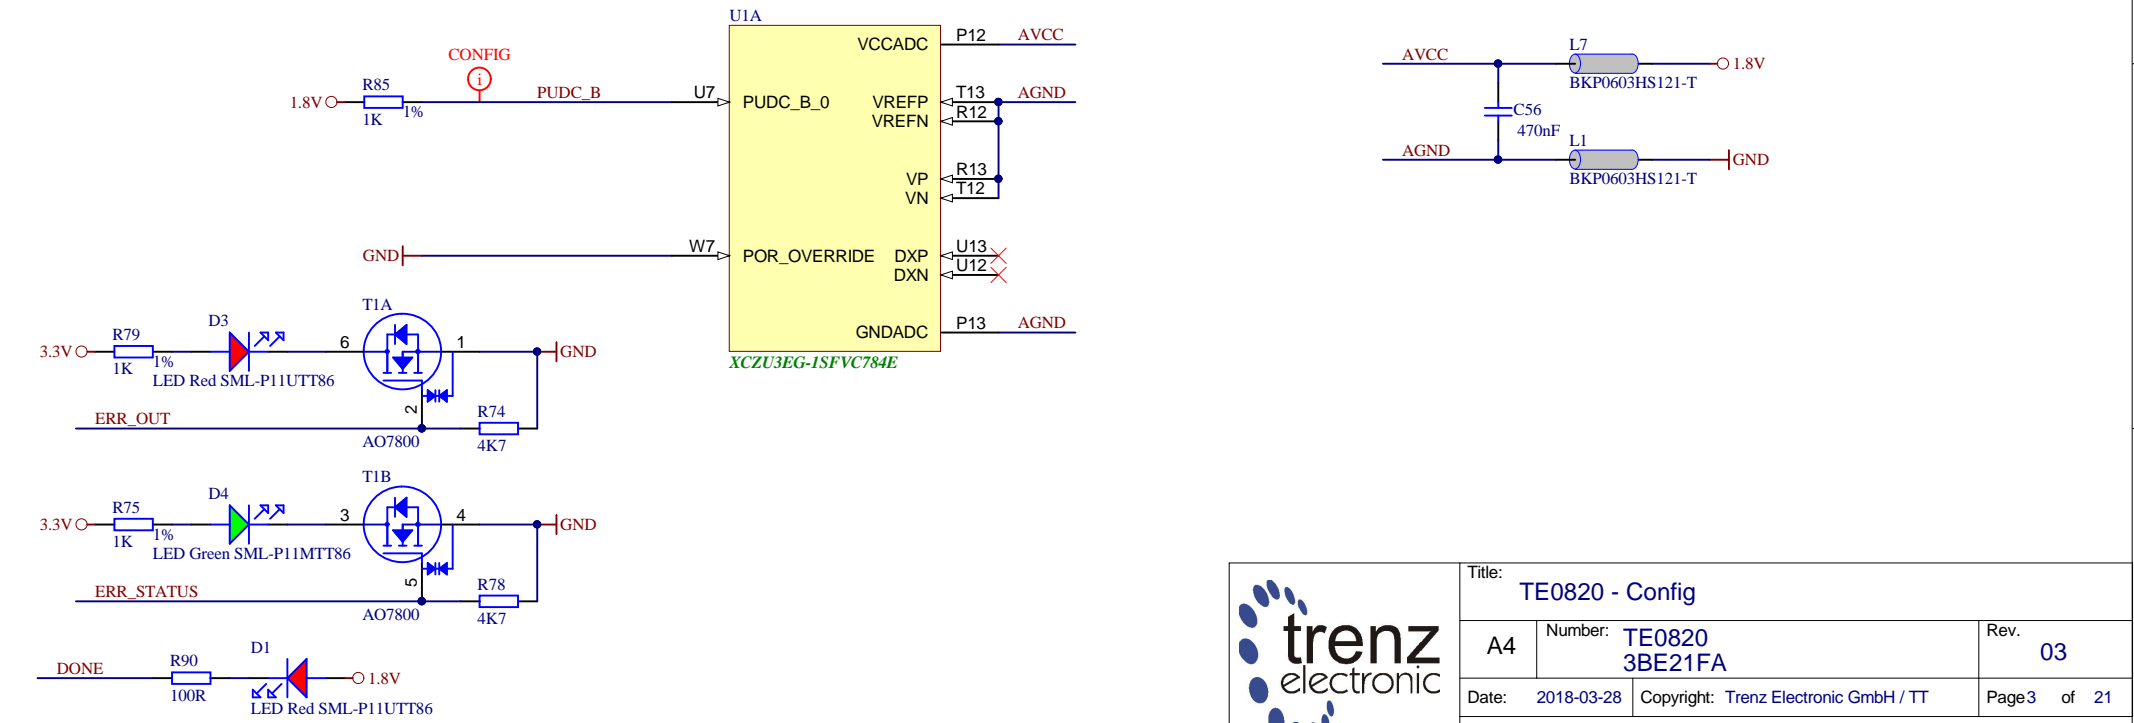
U1A

CONFIG

1.8V R85 1K 1% PUDC_B U7 PUDC_B_0

VCCADC P12 AVCC
VREFP T13 AGND
VREFN R12
VP R13
VN T12

GND W7 POR_OVERRIDE DXP U13
DXN U12

GNDADC P13 AGND

XCZU3EG-1SFVC784E

T1A
3.3V R79 1K 1% D3 LED Red SML-P11UTT86 6 1 GND
2
ERR_OUT R74 4K7
AO7800

T1B
3.3V R75 1K 1% D4 LED Green SML-P11MTT86 3 4 GND
5
ERR_STATUS R78 4K7
AO7800

DONE R90 100R D1 1.8V
LED Red SML-P11UTT86

AVCC L7 1.8V
BKP0603HS121-T
C56
470nF
AGND L1 GND
BKP0603HS121-T

trenz
electronic

| Title: TE0820 - Config | | |
|---|---|---|
| A4 | Number: TE0820 3BE21FA | Rev. 03 |
| Date: 2018-03-28 | Copyright: Trenz Electronic GmbH / TT | Page 3 of 21 |